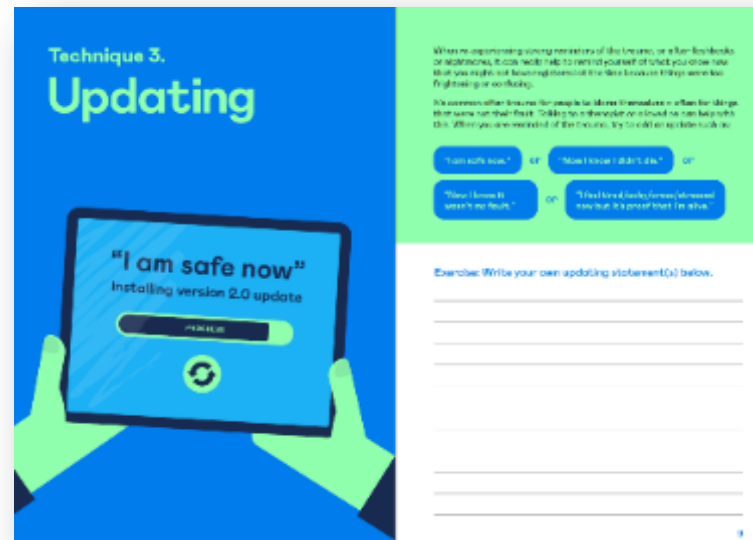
Technique 3.

Updating

"I am safe now"

Installing version 2.0 update

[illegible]

When re-experiencing strong reminders of the trauma, or after flashbacks or nightmares, it can really help to remind yourself of what you know now that you might not have registered at the time because things were too frightening or confusing.

It's common after trauma for people to blame themselves or often for things that were not their fault. Talking to a therapist or a loved one can help with this. When you are reminded of the trauma, try to add an update such as:

"I am safe now." or "Now I know I didn't die." or

"Now I know it wasn't my fault." or "I feel tired/achy/tense/stressed now but it's proof that I'm alive."

Exercise: Write your own updating statement(s) below.

9